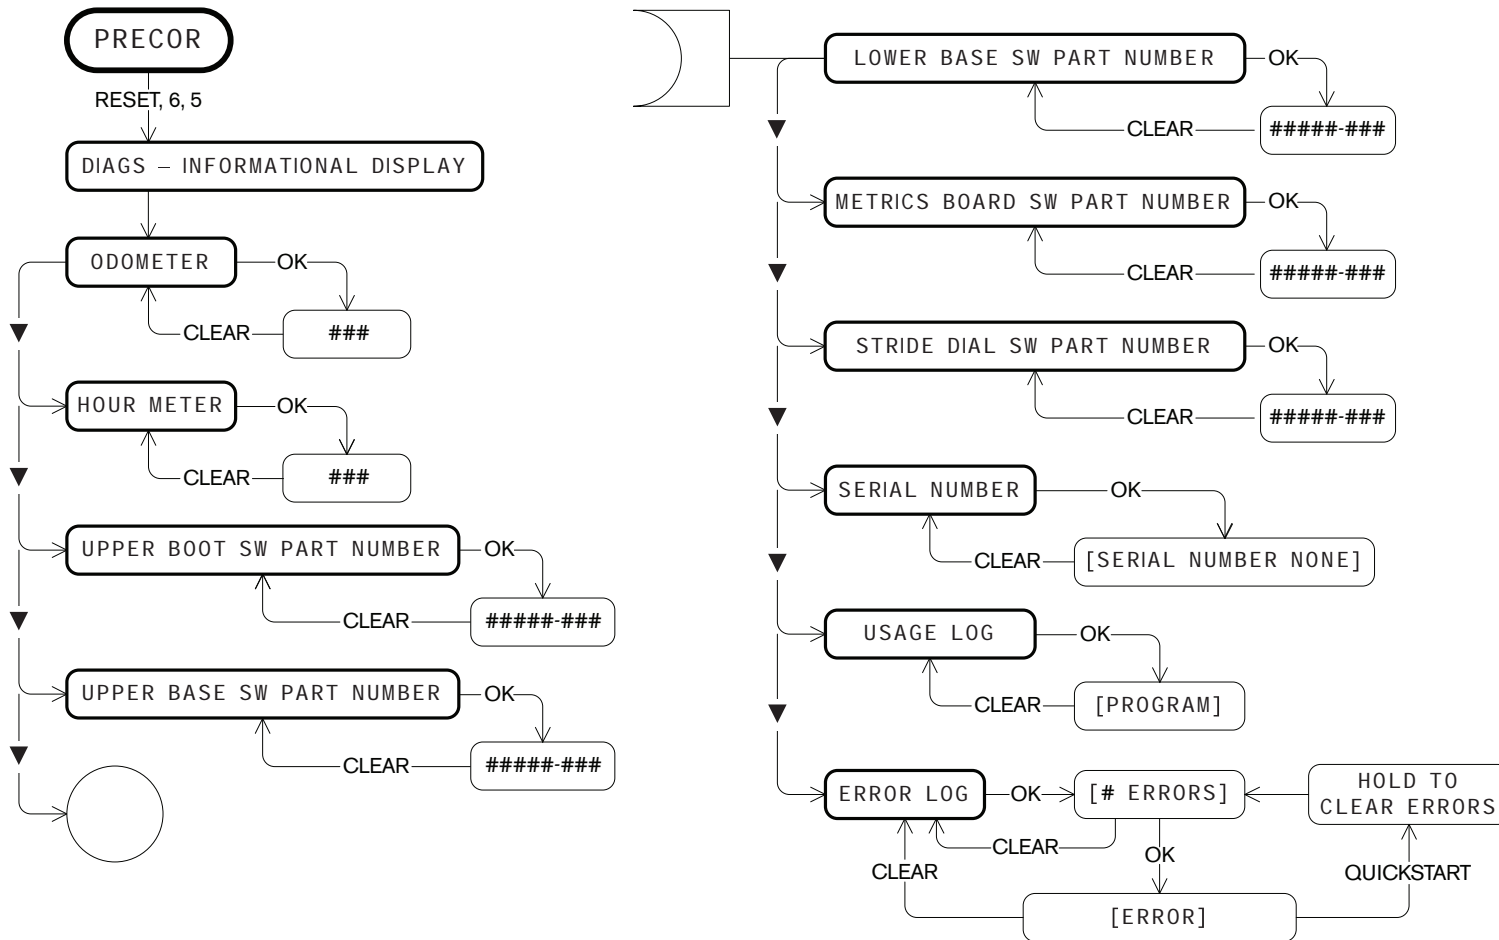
PRECOR
RESET, 6, 5
DIAGS – INFORMATIONAL DISPLAY
ODOMETER
OK
CLEAR
###
HOUR METER
OK
CLEAR
###
UPPER BOOT SW PART NUMBER
OK
CLEAR
#####-###
UPPER BASE SW PART NUMBER
OK
CLEAR
#####-###

LOWER BASE SW PART NUMBER
OK
CLEAR
#####-###
METRICS BOARD SW PART NUMBER
OK
CLEAR
#####-###
STRIDE DIAL SW PART NUMBER
OK
CLEAR
#####-###
SERIAL NUMBER
OK
CLEAR
[SERIAL NUMBER NONE]
USAGE LOG
OK
CLEAR
[PROGRAM]
ERROR LOG
OK
[# ERRORS]
HOLD TO CLEAR ERRORS
CLEAR
OK
CLEAR
QUICKSTART
[ERROR]